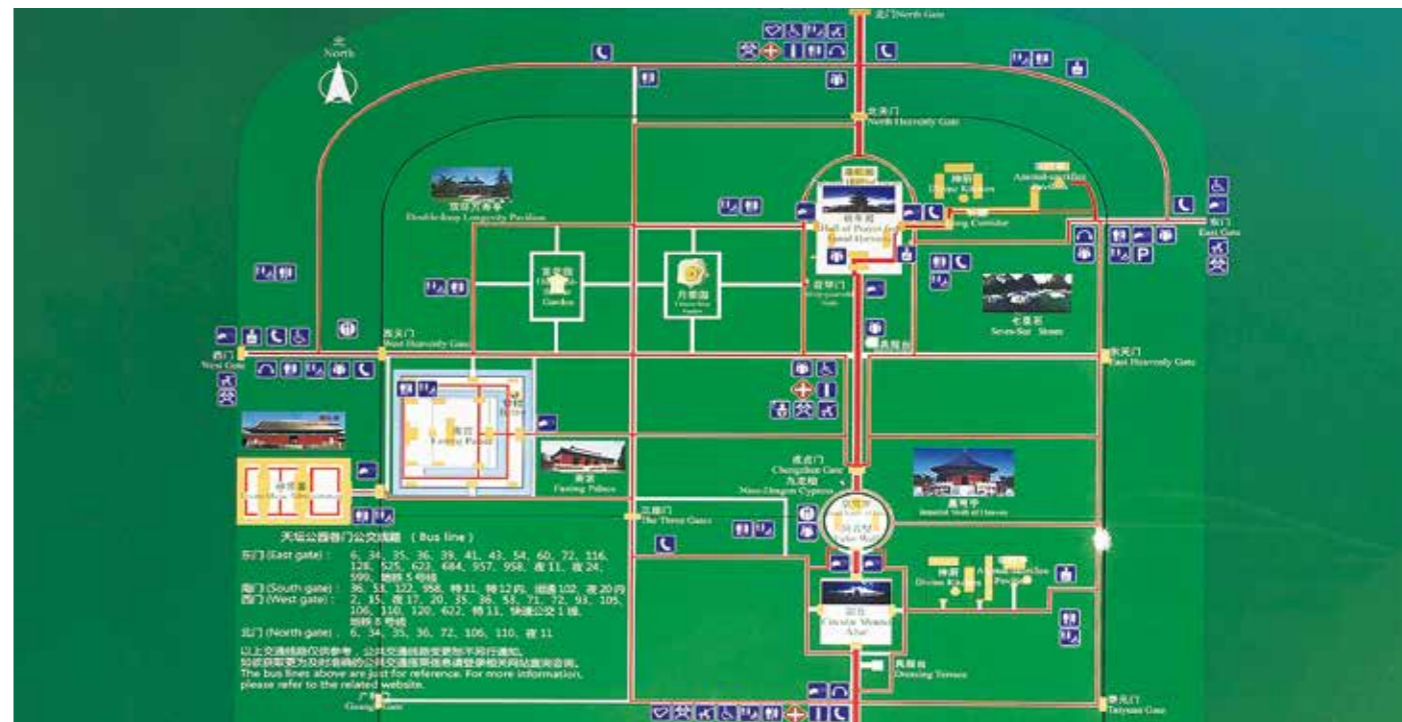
北 North

北门 North Gate

北天门 North Heavenly Gate

双环万寿亭 Double-ring Longevity Pavilion

祈年殿 Hall of Prayer for Good Harvests

神厨 Divine Kitchen

Animal-sacrifice Pavilion

Long Corridor

东门 East Gate

百花园 Garden

月季园 Chinese Rose Garden

祈谷门 Gate

七星石 Seven-Star Stones

西天门 West Heavenly Gate

西门 West Gate

东天门 East Heavenly Gate

斋宫 Fasting Palace

神乐署 Divine Music Administration

斋宫 Fasting Palace

成贞门 Chengzhen Gate

九龙柏 Nine-Dragon Cypress

皇穹宇 Imperial Vault of Heaven

回音壁 Echo Wall

三座门 The Three Gates

神厨 Divine Kitchen

Animal-sacrifice Pavilion

圜丘 Circular Mound Altar

天坛公园各门公交线路 (Bus line)

东门 (East gate): 6, 34, 35, 36, 39, 41, 43, 54, 60, 72, 116, 128, 525, 623, 684, 957, 958, 夜11, 夜24, 599, 地铁 5 号线

南门 (South gate): 36, 53, 122, 958, 特11, 特12内, 运通102, 夜20内

西门 (West gate): 2, 15, 夜17, 20, 35, 36, 53, 71, 72, 93, 105, 106, 110, 120, 622, 特11, 快速公交1线, 地铁 8 号线

北门 (North gate): 6, 34, 35, 36, 72, 106, 110, 夜11

以上交通线路仅供参考，公共交通线路变更恕不另行通知，如欲获取更为及时准确的公共交通信息请登录相关网站查询咨询。

The bus lines above are just for reference. For more information, please refer to the related website.

广利门 Guangli Gate

舞台 Dancing Terrace

泰元门 Taiyuan Gate